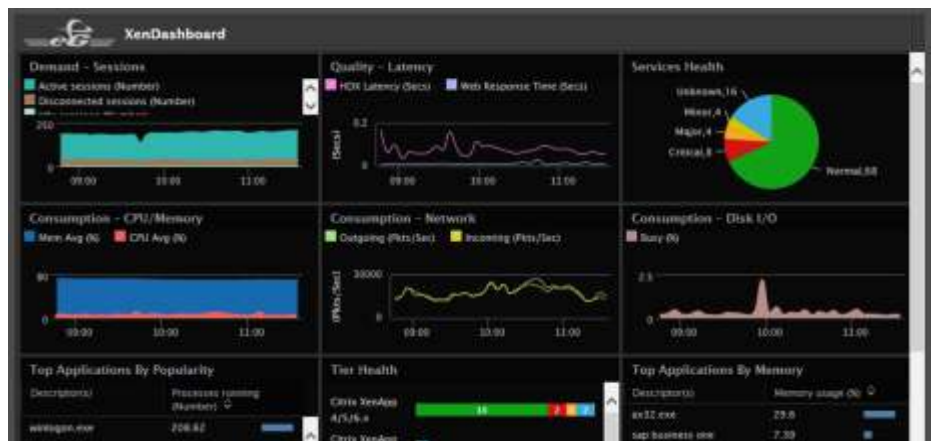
eG XenDashboard

Demand - Sessions
Active sessions (Number)
Disconnected sessions (Number)
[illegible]
200
0
09:00 10:00 11:00

Quality - Latency
HDX Latency (Secs) Web Response Time (Secs)
(Secs)
0.2
0
09:00 10:00 11:00

Services Health
Unknown,16
Minor,4
Major,4
Critical,8
Normal,68

Consumption - CPU/Memory
Mem Avg (%) CPU Avg (%)
80
0
09:00 10:00 11:00

Consumption - Network
Outgoing (Pkts/Sec) Incoming (Pkts/Sec)
(Pkts/Sec)
30000
0
09:00 10:00 11:00

Consumption - Disk I/O
Busy (%)
2.5
0
09:00 10:00 11:00

Top Applications By Popularity
Description(s) Processes running (Number)
winlogon.exe 208.62

Tier Health
Citrix XenApp 4/5/6.x 16 2
Citrix XenApp

Top Applications By Memory
Description(s) Memory usage (%)
ax32.exe 29.6
sap business one 7.39